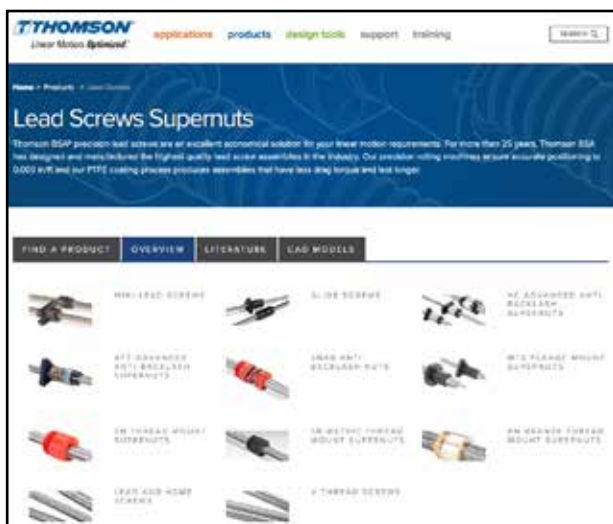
THOMSON
Linear Motion. Optimized.

applications products design tools support training

SEARCH

Home > Products > Lead Screws

Lead Screws Supernuts

Thomson BSA precision lead screws are an excellent economical solution for your linear motion requirements. For more than 25 years, Thomson BSA has designed and manufactured the highest quality lead screw assemblies in the industry. Our precision rolling machines ensure accurate positioning to 0.003 in/ft and our PTFE coating process produces assemblies that have less drag torque and last longer.

FIND A PRODUCT OVERVIEW LITERATURE CAD MODELS

MINI LEAD SCREWS

SLIDE SCREWS

XC ADVANCED ANTI BACKLASH SUPERNUTS

XCT ADVANCED ANTI BACKLASH SUPERNUTS

SNAB ANTI BACKLASH NUTS

MTS FLANGE MOUNT SUPERNUTS

SM THREAD MOUNT SUPERNUTS

SR METRIC THREAD MOUNT SUPERNUTS

RN BRONZE THREAD MOUNT SUPERNUTS

LEAD AND HOME SCREWS

X THREAD SCREWS